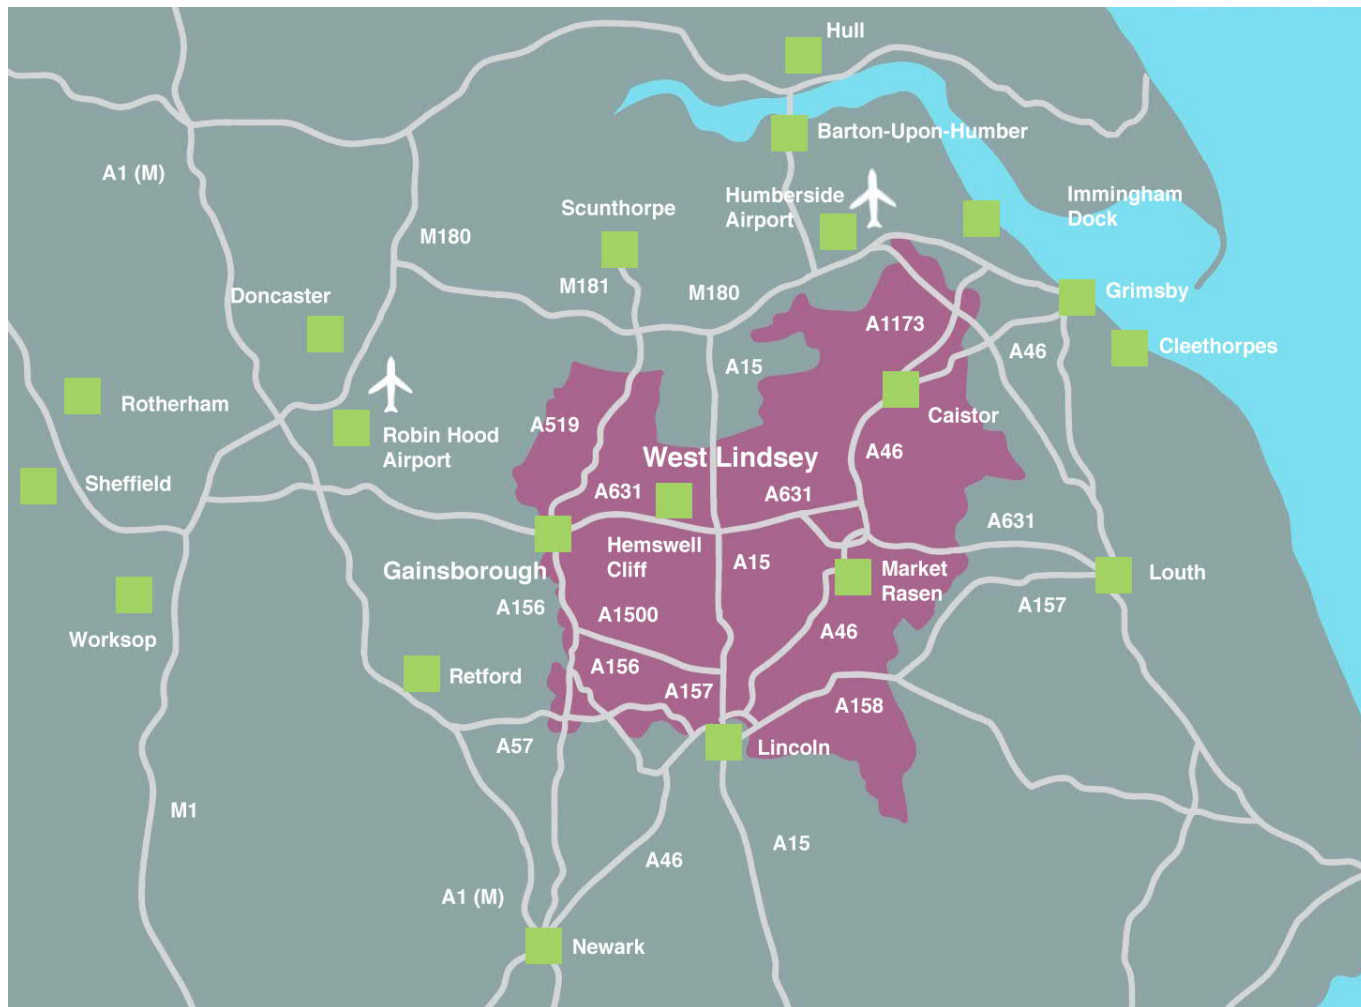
Hull

Barton-Upon-Humber

A1 (M)

Humberside Airport

Immingham Dock

Scunthorpe

M180

M181

M180

Doncaster

Grimsby

A1173

A46

Cleethorpes

A15

Rotherham

Robin Hood Airport

A519

Caistor

West Lindsey

A46

Sheffield

A631

A631

A631

Hemswell Cliff

A15

Market Rasen

Louth

Gainsborough

A156

A1500

A157

Worksop

A46

A156

Retford

A157

A158

A57

Lincoln

M1

A46

A15

A1 (M)

Newark